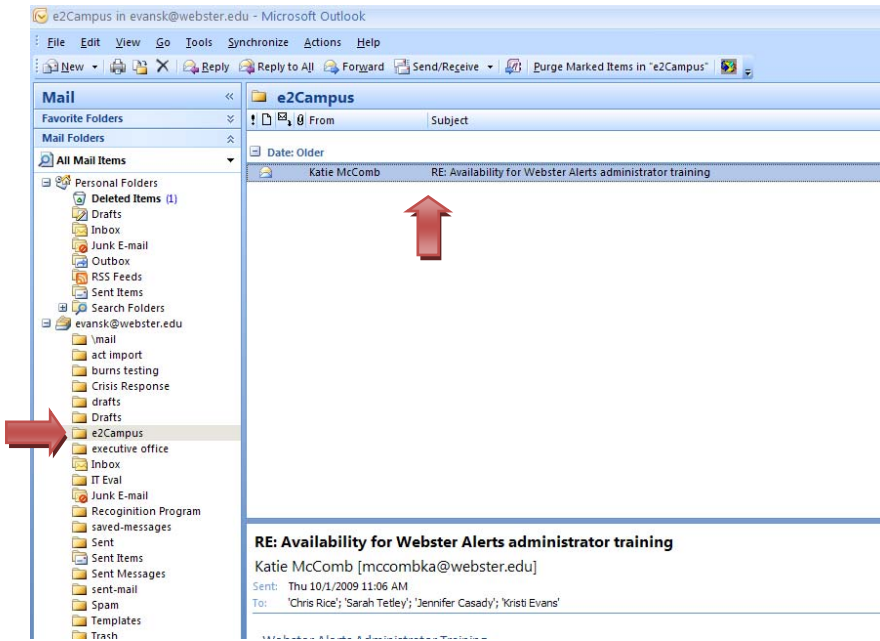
e2Campus in evansk@webster.edu - Microsoft Outlook

File Edit View Go Tools Synchronize Actions Help

New Reply Reply to All Forward Send/Receive Purge Marked Items in "e2Campus"

Mail

Favorite Folders

Mail Folders

All Mail Items

Personal Folders
Deleted Items (1)
Drafts
Inbox
Junk E-mail
Outbox
RSS Feeds
Sent Items
Search Folders
evansk@webster.edu
\mail
act import
burns testing
Crisis Response
drafts
Drafts
e2Campus
executive office
Inbox
IT Eval
Junk E-mail
Recoginition Program
saved-messages
Sent
Sent Items
Sent Messages
sent-mail
Spam
Templates
Trash

e2Campus

From Subject

Date: Older

Katie McComb RE: Availability for Webster Alerts administrator training

RE: Availability for Webster Alerts administrator training

Katie McComb [mccombka@webster.edu]

Sent: Thu 10/1/2009 11:06 AM
To: 'Chris Rice'; 'Sarah Tetley'; 'Jennifer Casady'; 'Kristi Evans'

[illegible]